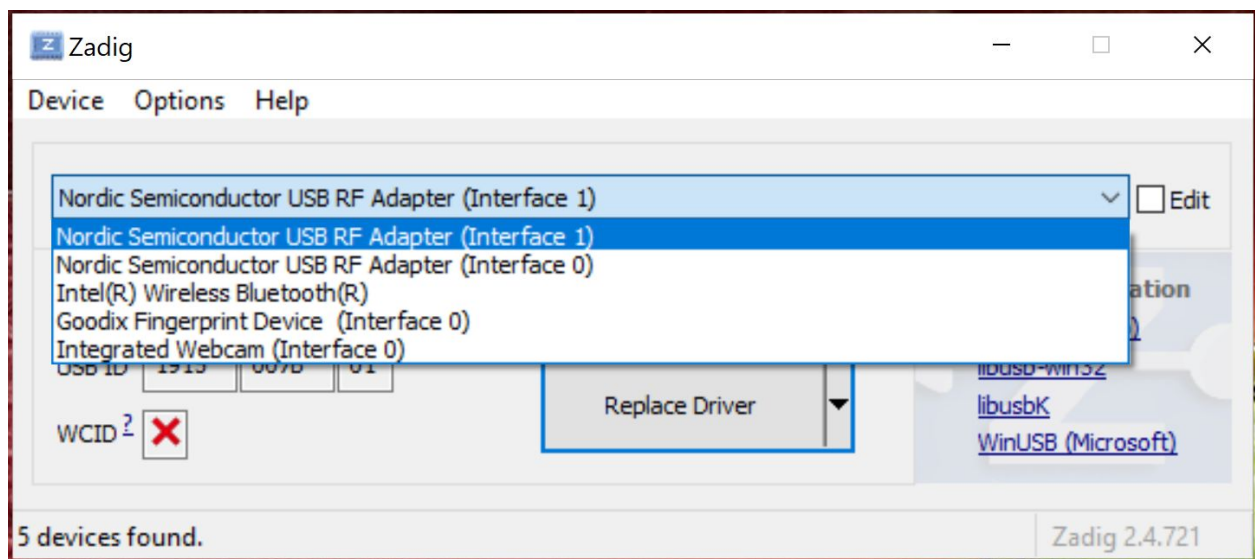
Zadig

Device Options Help

Nordic Semiconductor USB RF Adapter (Interface 1)

Edit

Nordic Semiconductor USB RF Adapter (Interface 1)
Nordic Semiconductor USB RF Adapter (Interface 0)
Intel(R) Wireless Bluetooth(R)
Goodix Fingerprint Device (Interface 0)
Integrated Webcam (Interface 0)

USB ID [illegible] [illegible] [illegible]

WCID ?

Replace Driver

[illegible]ation
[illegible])
libusb-win32
libusbK
WinUSB (Microsoft)

5 devices found.

Zadig 2.4.721